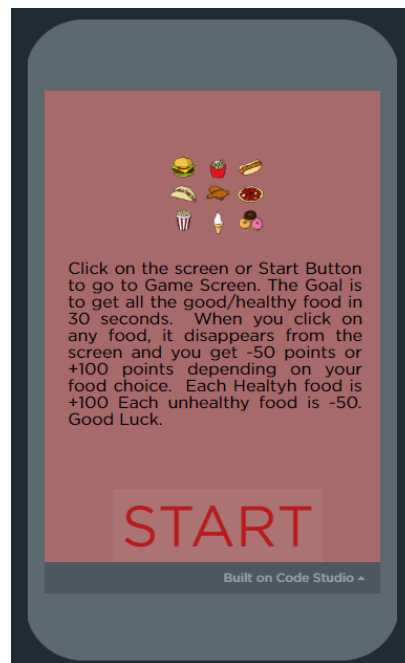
Click on the screen or Start Button to go to Game Screen. The Goal is to get all the good/healthy food in 30 seconds. When you click on any food, it disappears from the screen and you get -50 points or +100 points depending on your food choice. Each Healtyh food is +100 Each unhealthy food is -50. Good Luck.

START

Built on Code Studio